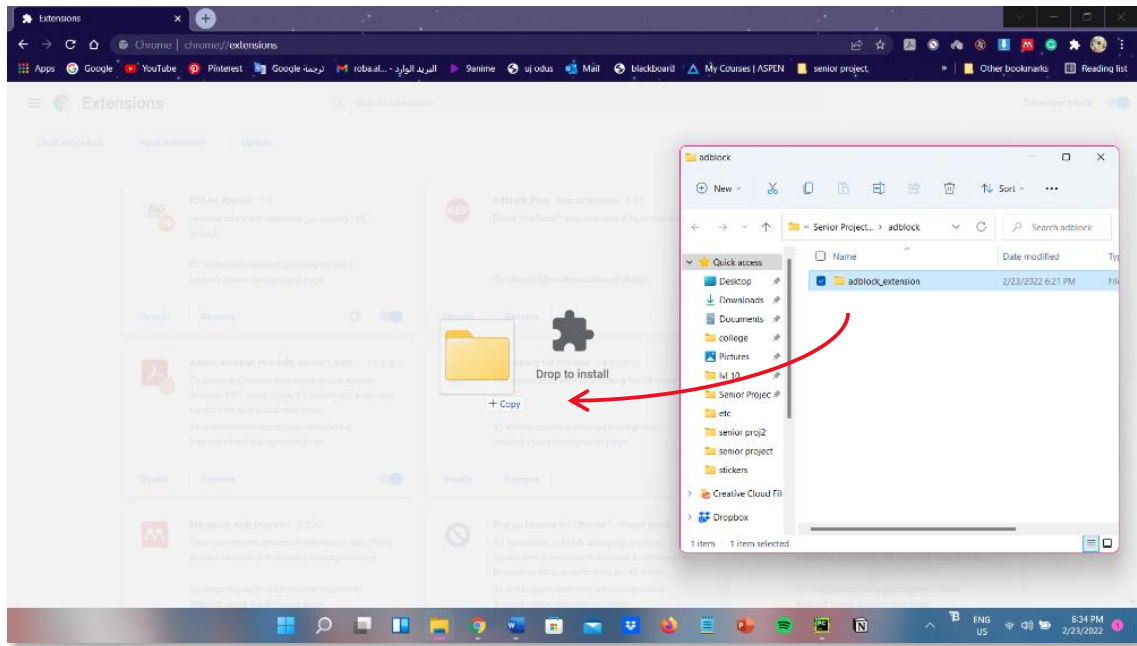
Extensions

Chrome | chrome://extensions

Apps Google YouTube Pinterest Google ترجمة roba.al... - البريد الوارد 9anime uj odus Mail blackboard My Courses | ASPEN senior project » Other bookmarks Reading list

Extensions

Search extensions

Developer mode

Load unpacked Pack extension Update

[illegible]

Drop to install

+ Copy

adblock

New Sort

Senior Project... › adblock

Search adblock

Quick access
Desktop
Downloads
Documents
college
Pictures
lvl 10
Senior Projec
etc
senior proj2
senior project
stickers
Creative Cloud Fil
Dropbox

Name | Date modified | Typ
adblock_extension | 2/23/2022 6:21 PM | Fil

1 item 1 item selected

ENG US

8:34 PM 2/23/2022